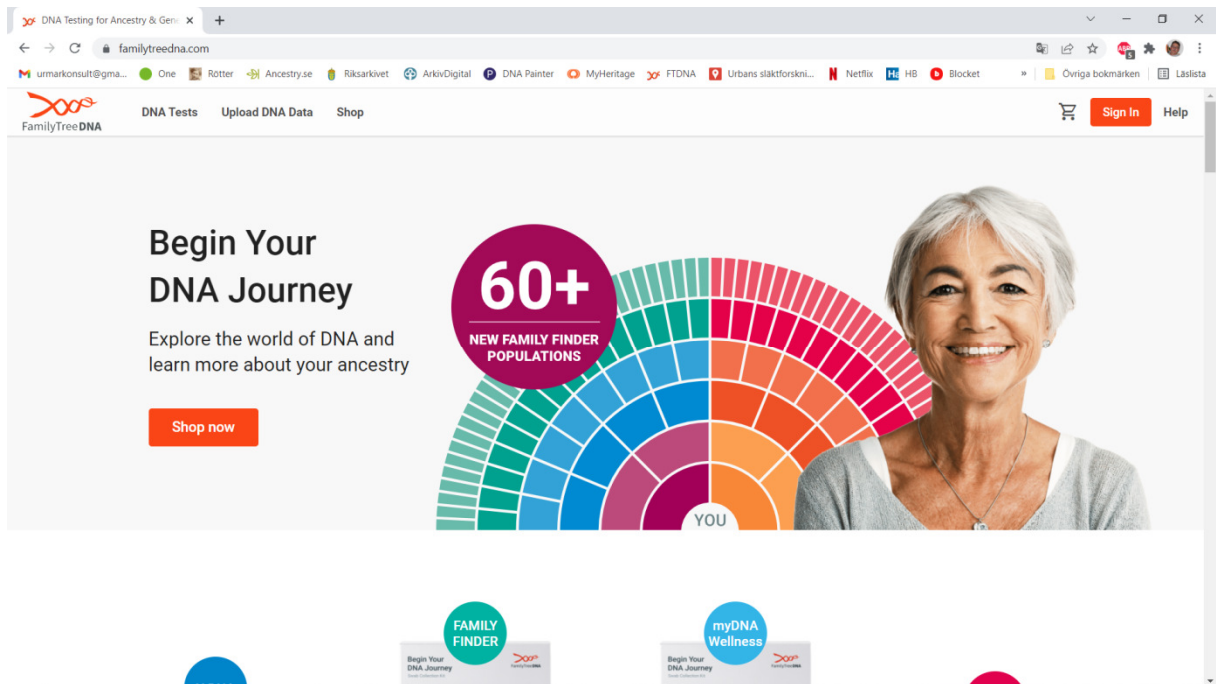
DNA Testing for Ancestry & Gen ×
+
familytreedna.com
urmarkonsult@gma... One Rötter Ancestry.se Riksarkivet ArkivDigital DNA Painter MyHeritage FTDNA Urbans släktforskni... Netflix HB Blocket » Övriga bokmärken Läslista

FamilyTreeDNA
DNA Tests Upload DNA Data Shop
Sign In Help

Begin Your DNA Journey

Explore the world of DNA and learn more about your ancestry

Shop now

60+
NEW FAMILY FINDER POPULATIONS

YOU

FAMILY FINDER
Begin Your DNA Journey
FamilyTreeDNA

myDNA Wellness
Begin Your DNA Journey
FamilyTreeDNA